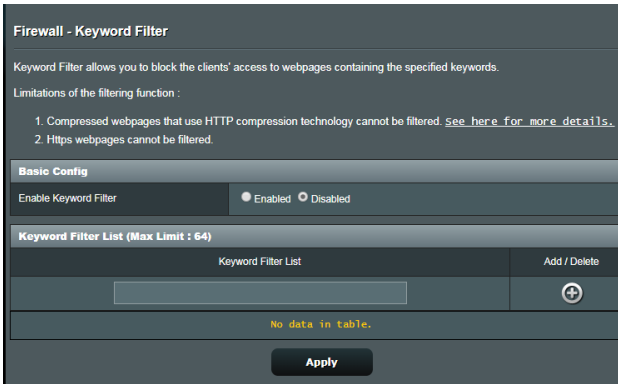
Firewall - Keyword Filter

Keyword Filter allows you to block the clients' access to webpages containing the specified keywords.

Limitations of the filtering function :

1. Compressed webpages that use HTTP compression technology cannot be filtered. See here for more details.
2. Https webpages cannot be filtered.

Basic Config

| Enable Keyword Filter | Enabled Disabled |
|---|---|

Keyword Filter List (Max Limit : 64)

| Keyword Filter List | Add / Delete |
|---|---|
| | |

No data in table.

Apply